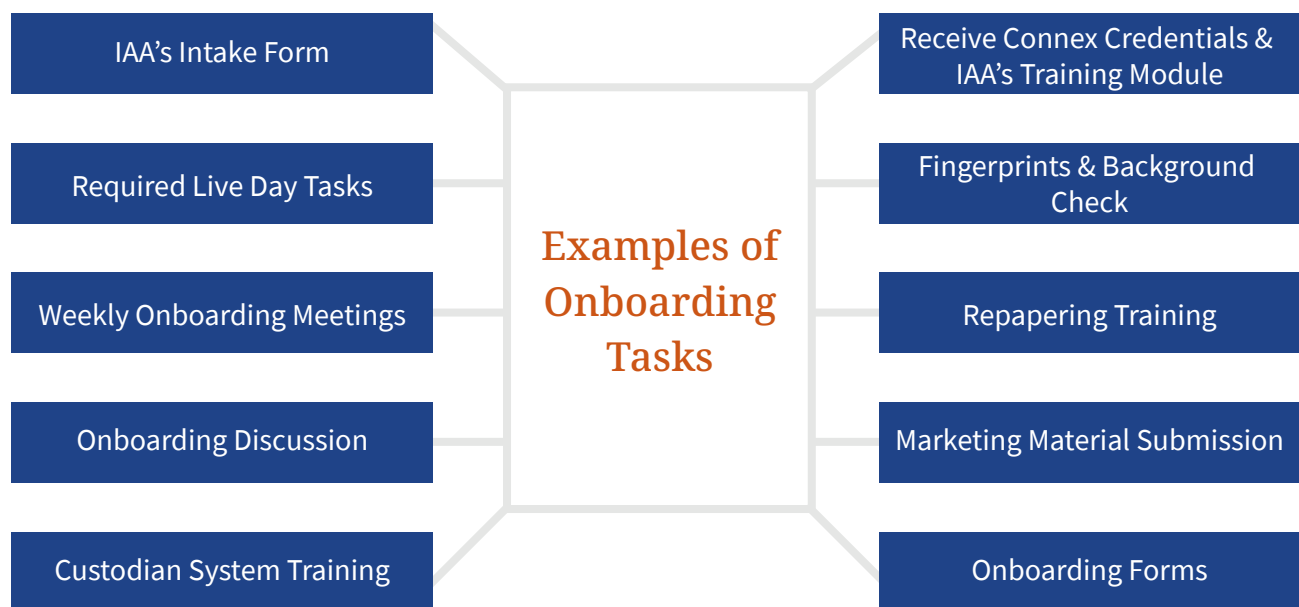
IAA’s Intake Form

Required Live Day Tasks

Weekly Onboarding Meetings

Onboarding Discussion

Custodian System Training

Examples of Onboarding Tasks

Receive Connex Credentials & IAA’s Training Module

Fingerprints & Background Check

Repapering Training

Marketing Material Submission

Onboarding Forms